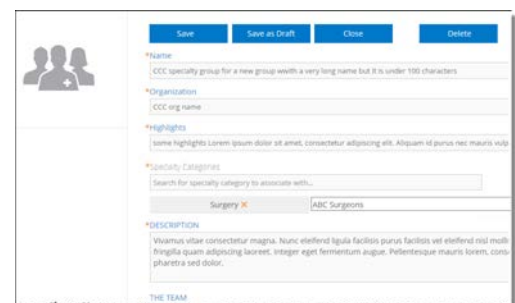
Save Save as Draft Close Delete

*Name

CCC specialty group for a new group wwith a very long name but it is under 100 characters

*Organization

CCC org name

*Highlights

some highlights Lorem ipsum dolor sit amet, consectetur adipiscing elit. Aliquam id purus nec mauris vulp

*Specialty Categories

Search for specialty category to associate with...

Surgery ×

ABC Surgeons

*DESCRIPTION

Vivamus vitae consectetur magna. Nunc eleifend ligula facilisis purus facilisis vel eleifend nisl molli fringilla quam adipiscing laoreet. Integer eget fermentum augue. Pellentesque mauris lorem, cons pharetra sed dolor.

THE TEAM